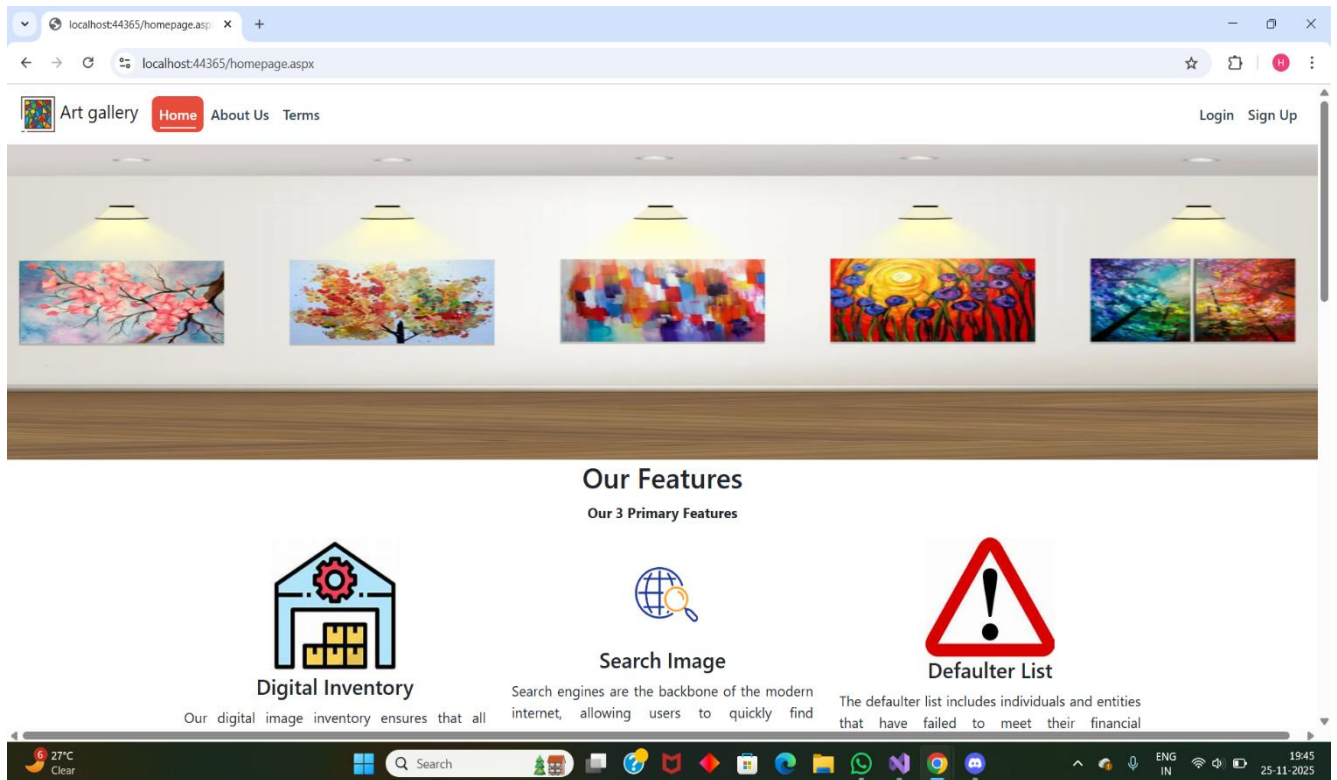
localhost:44365/homepage.asp ×

localhost:44365/homepage.aspx

H

Art gallery Home About Us Terms

Login Sign Up

Our Features

Our 3 Primary Features

Digital Inventory

Our digital image inventory ensures that all

Search Image

Search engines are the backbone of the modern internet, allowing users to quickly find

Defaulter List

The defaulter list includes individuals and entities that have failed to meet their financial

6 27°C Clear

Search

ENG IN

19:45 25-11-2025